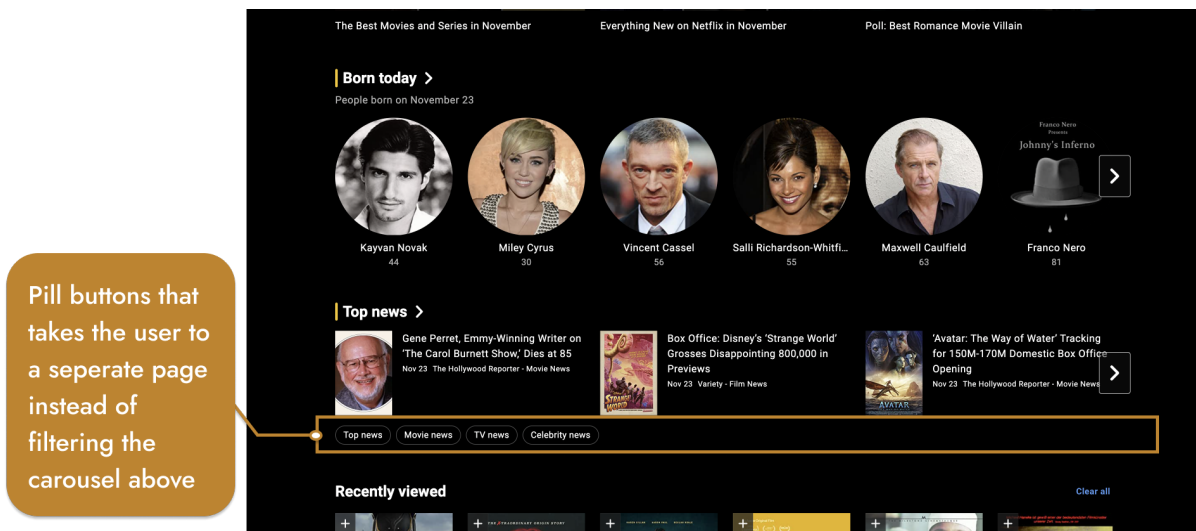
The Best Movies and Series in November
Everything New on Netflix in November
Poll: Best Romance Movie Villain

Born today
People born on November 23

Kayvan Novak
44
Miley Cyrus
30
Vincent Cassel
56
Salli Richardson-Whitfi...
55
Maxwell Caulfield
63
Franco Nero
Presents
Johnny's Inferno
Franco Nero
81

Top news

Gene Perret, Emmy-Winning Writer on 'The Carol Burnett Show,' Dies at 85
Nov 23 The Hollywood Reporter - Movie News

Box Office: Disney's 'Strange World' Grosses Disappointing 800,000 in Previews
Nov 23 Variety - Film News

'Avatar: The Way of Water' Tracking for 150M-170M Domestic Box Office Opening
Nov 23 The Hollywood Reporter - Movie News

Top news
Movie news
TV news
Celebrity news

Pill buttons that takes the user to a seperate page instead of filtering the carousel above

Recently viewed
Clear all